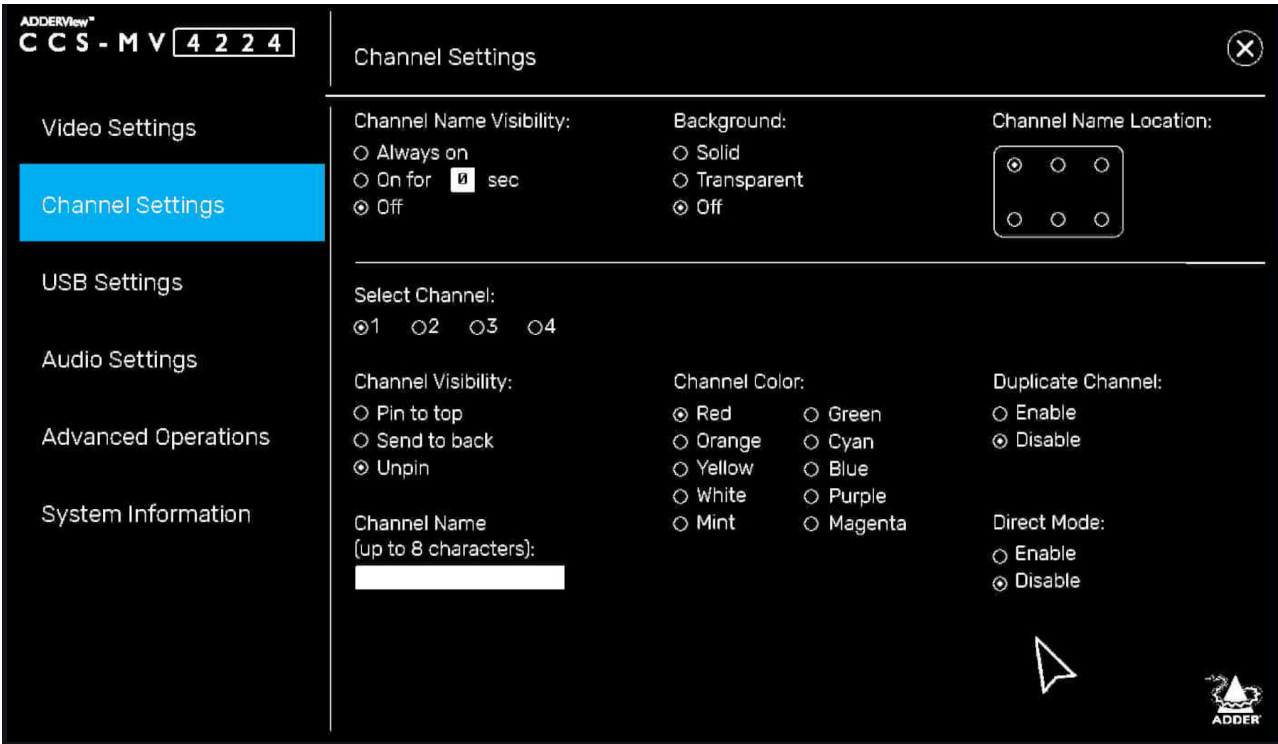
ADDERView™
CCS-MV 4224

Video Settings

Channel Settings

USB Settings

Audio Settings

Advanced Operations

System Information

Channel Settings

Channel Name Visibility:
○ Always on
○ On for 0 sec
⊙ Off

Background:
○ Solid
○ Transparent
⊙ Off

Channel Name Location:

Select Channel:
⊙1 ○2 ○3 ○4

Channel Visibility:
○ Pin to top
○ Send to back
⊙ Unpin

Channel Name
(up to 8 characters):

Channel Color:
⊙ Red
○ Orange
○ Yellow
○ White
○ Mint
○ Green
○ Cyan
○ Blue
○ Purple
○ Magenta

Duplicate Channel:
○ Enable
⊙ Disable

Direct Mode:
○ Enable
⊙ Disable

ADDER